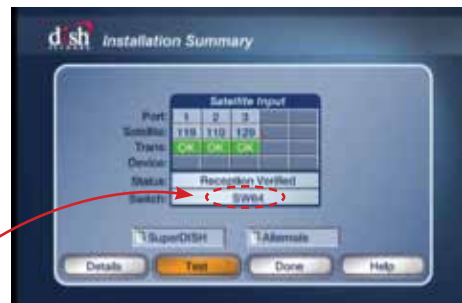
dish Installation Summary

Satellite Input

| Port: | 1 | 2 | 3 | | |
|---|---|---|---|---|---|
| Satellite: | 119 | 110 | 129 | | |
| Trans: | OK | OK | OK | | |
| Device: | | | | | |

Status: Reception Verified
Switch: SW64

SuperDISH
Alternate

Details
Test
Done
Help